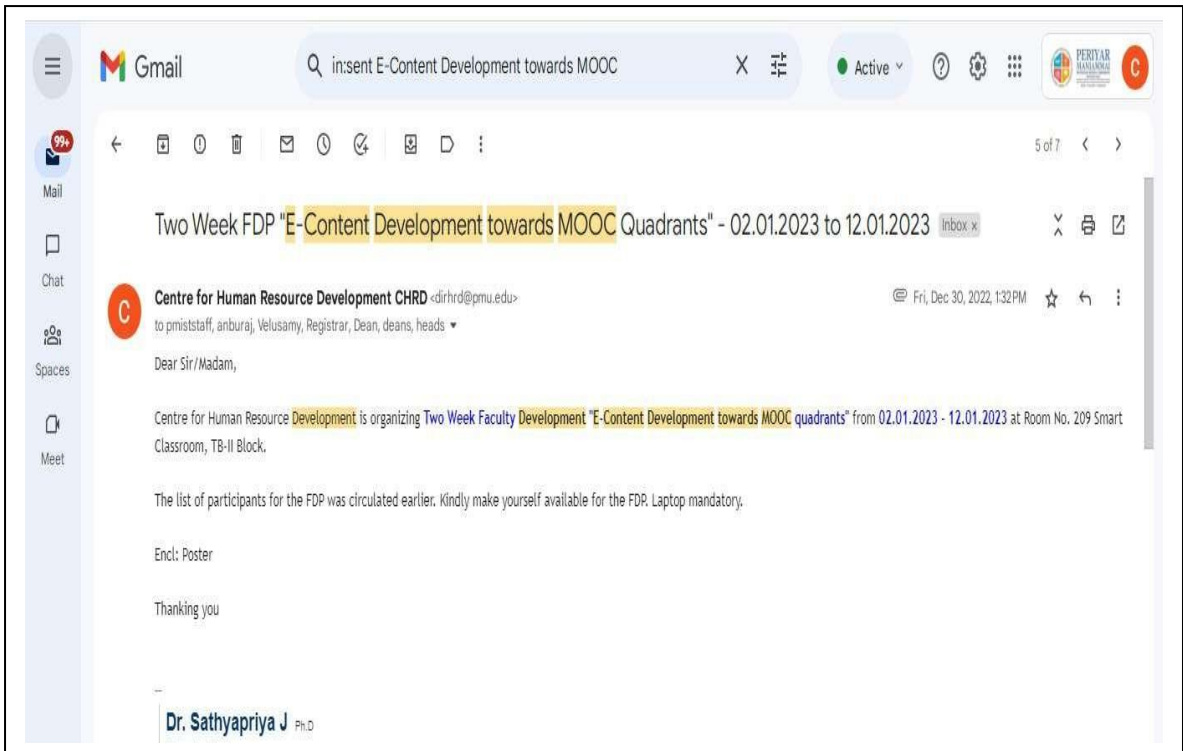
Gmail

in:sent E-Content Development towards MOOC

Active

PERIYAR MANIAMMAI

C

99+

Mail

Chat

Spaces

Meet

5 of 7

Two Week FDP "E-Content Development towards MOOC Quadrants" - 02.01.2023 to 12.01.2023 Inbox x

Centre for Human Resource Development CHRD <dirhrd@pmu.edu>

Fri, Dec 30, 2022, 1:32 PM

to pmiststaff, anburaj, Velusamy, Registrar, Dean, deans, heads

Dear Sir/Madam,

Centre for Human Resource Development is organizing Two Week Faculty Development "E-Content Development towards MOOC quadrants" from 02.01.2023 - 12.01.2023 at Room No. 209 Smart Classroom, TB-II Block.

The list of participants for the FDP was circulated earlier. Kindly make yourself available for the FDP. Laptop mandatory.

Encl: Poster

Thanking you

--

Dr. Sathyapriya J Ph.D